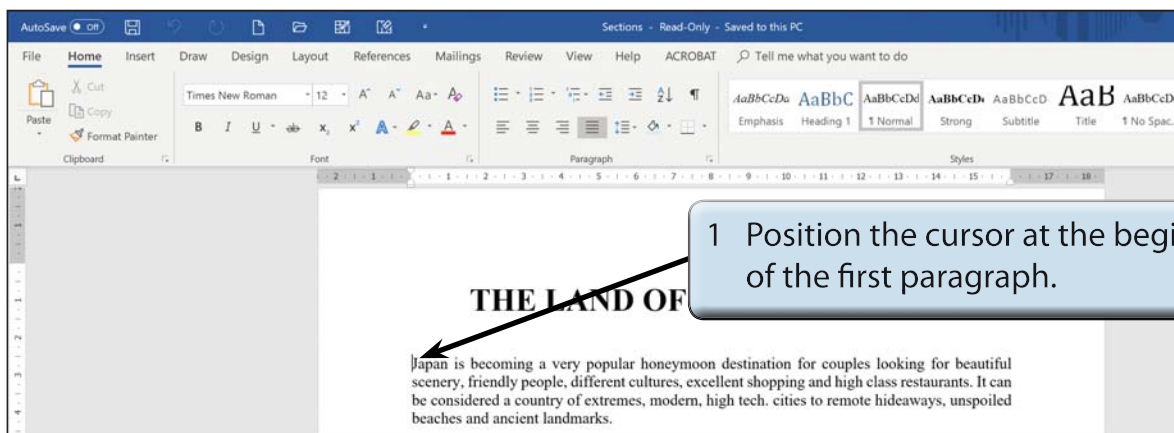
AutoSave Off Sections - Read-Only - Saved to this PC

File Home Insert Draw Design Layout References Mailings Review View Help ACROBAT Tell me what you want to do

Paste Cut Copy Format Painter
Clipboard

Times New Roman 12
B I U
Font

Paragraph

AaBbCcDa AaBbC AaBbCcDd AaBbCcDd AaBbCcD AaB AaBbCcD
Emphasis Heading 1 1 Normal Strong Subtitle Title 1 No Spac.
Styles

1 Position the cursor at the begi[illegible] of the first paragraph.

THE LAND OF

Japan is becoming a very popular honeymoon destination for couples looking for beautiful scenery, friendly people, different cultures, excellent shopping and high class restaurants. It can be considered a country of extremes, modern, high tech. cities to remote hideaways, unspoiled beaches and ancient landmarks.